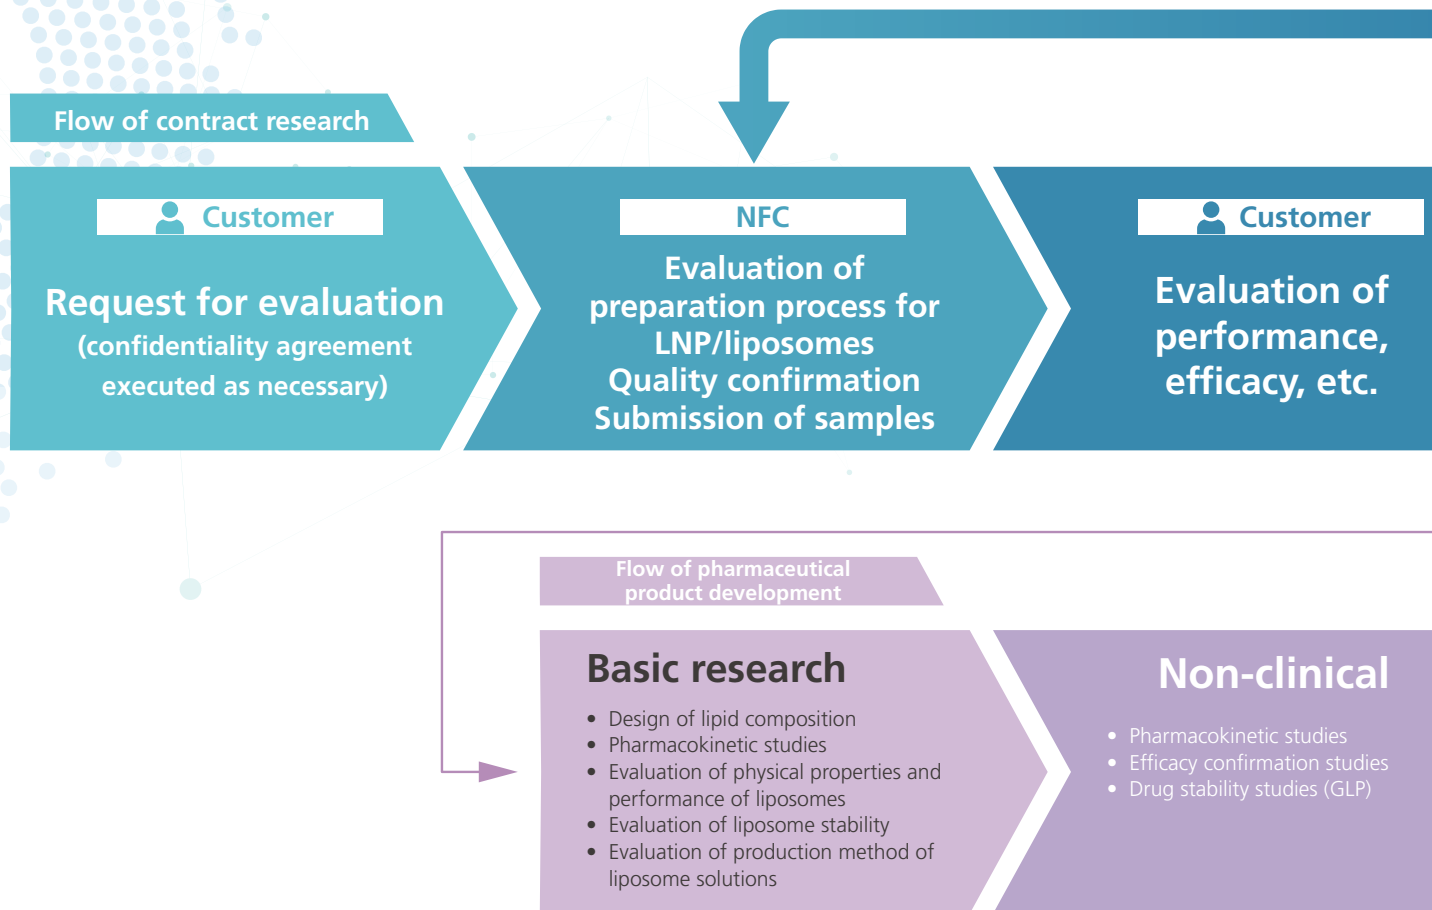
Flow of contract research

Customer

Request for evaluation
(confidentiality agreement executed as necessary)

NFC

Evaluation of preparation process for LNP/liposomes
Quality confirmation
Submission of samples

Customer

Evaluation of performance, efficacy, etc.

Flow of pharmaceutical product development

Basic research

• Design of lipid composition
• Pharmacokinetic studies
• Evaluation of physical properties and performance of liposomes
• Evaluation of liposome stability
• Evaluation of production method of liposome solutions

Non-clinical

• Pharmacokinetic studies
• Efficacy confirmation studies
• Drug stability studies (GLP)